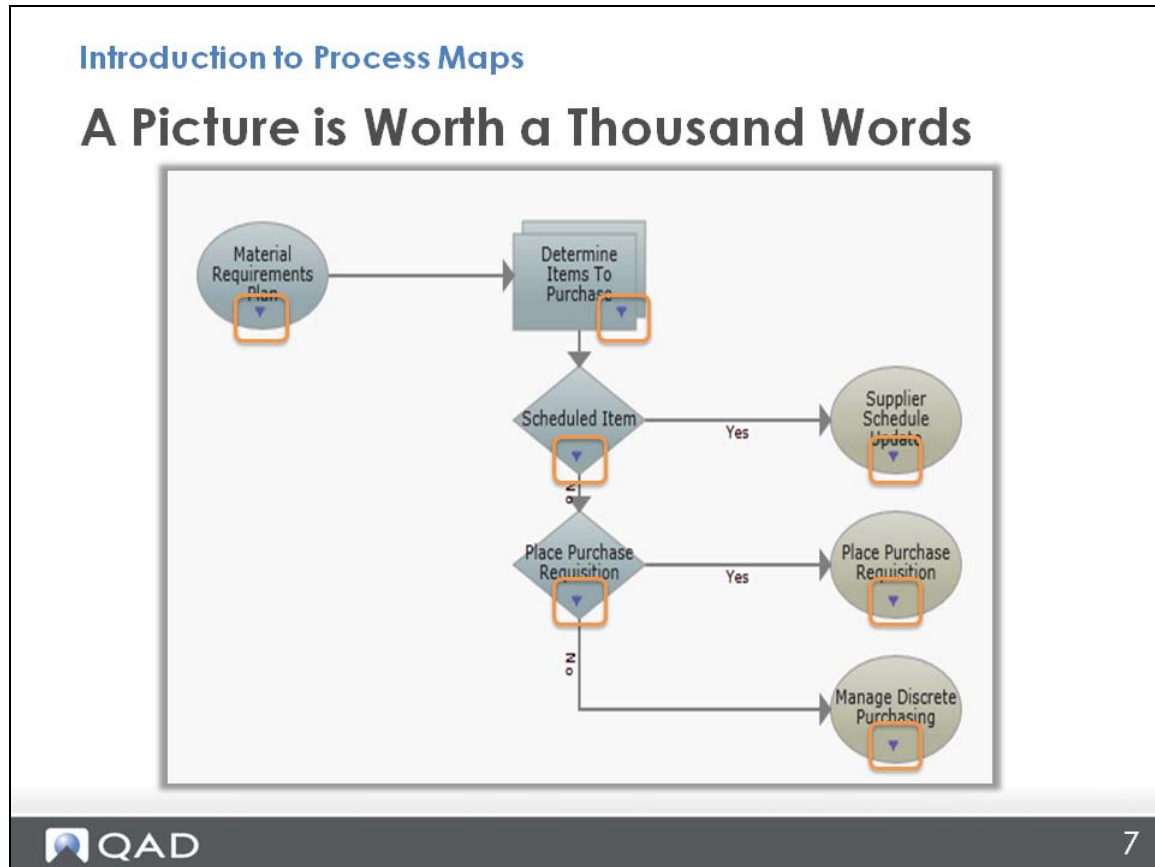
Introduction to Process Maps

A Picture is Worth a Thousand Words

Material Requirements Plan

Determine Items To Purchase

Scheduled Item

Yes

Supplier Schedule Update

No

Place Purchase Requisition

Yes

Place Purchase Requisition

No

Manage Discrete Purchasing

QAD

7